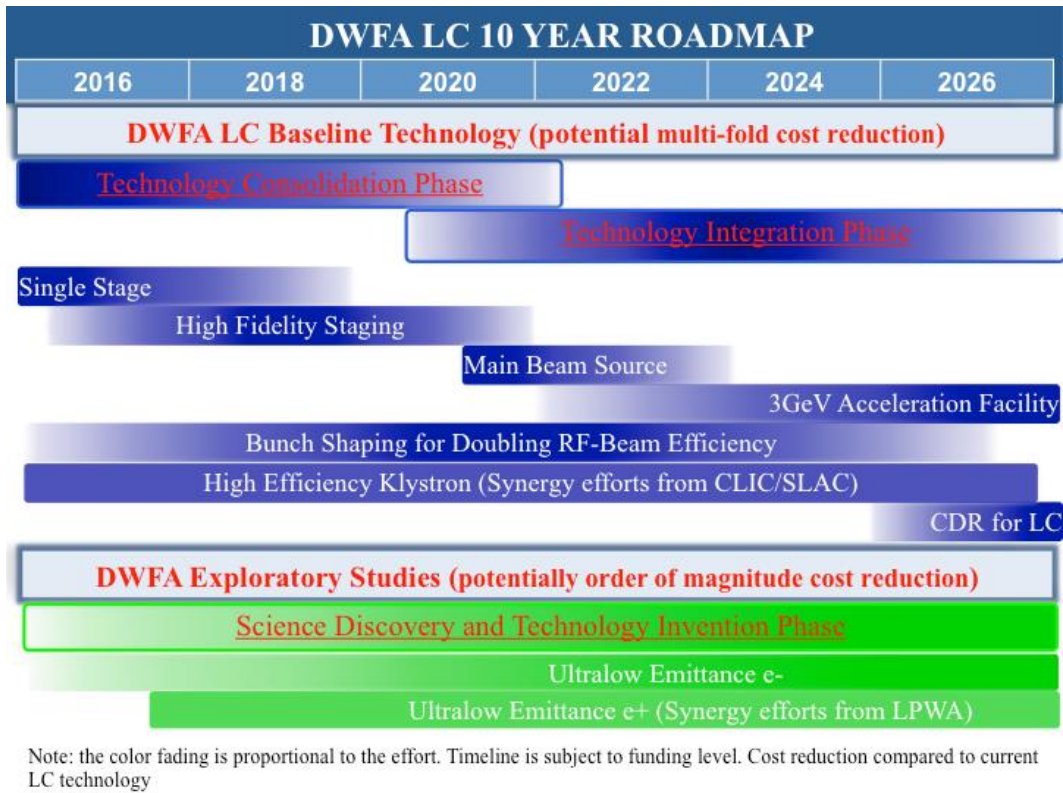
DWFA LC 10 YEAR ROADMAP

| 2016 | 2018 | 2020 | 2022 | 2024 | 2026 |
|---|---|---|---|---|---|

DWFA LC Baseline Technology (potential multi-fold cost reduction)

Technology Consolidation Phase

Technology Integration Phase

Single Stage

High Fidelity Staging

Main Beam Source

3GeV Acceleration Facility

Bunch Shaping for Doubling RF-Beam Efficiency

High Efficiency Klystron (Synergy efforts from CLIC/SLAC)

CDR for LC

DWFA Exploratory Studies (potentially order of magnitude cost reduction)

Science Discovery and Technology Invention Phase

Ultralow Emittance e-

Ultralow Emittance e+ (Synergy efforts from LPWA)

Note: the color fading is proportional to the effort. Timeline is subject to funding level. Cost reduction compared to current LC technology